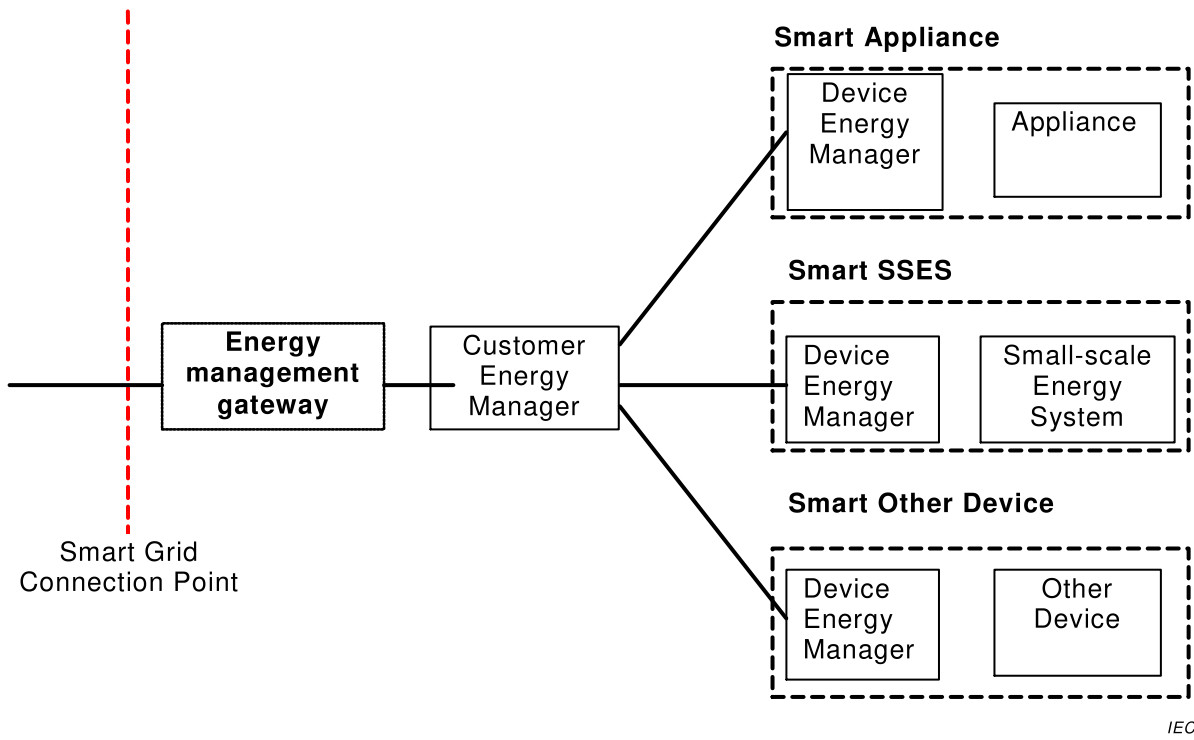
Smart Appliance

Device Energy Manager

Appliance

Smart SSES

Energy management gateway

Customer Energy Manager

Device Energy Manager

Small-scale Energy System

Smart Other Device

Smart Grid Connection Point

Device Energy Manager

Other Device

IEC